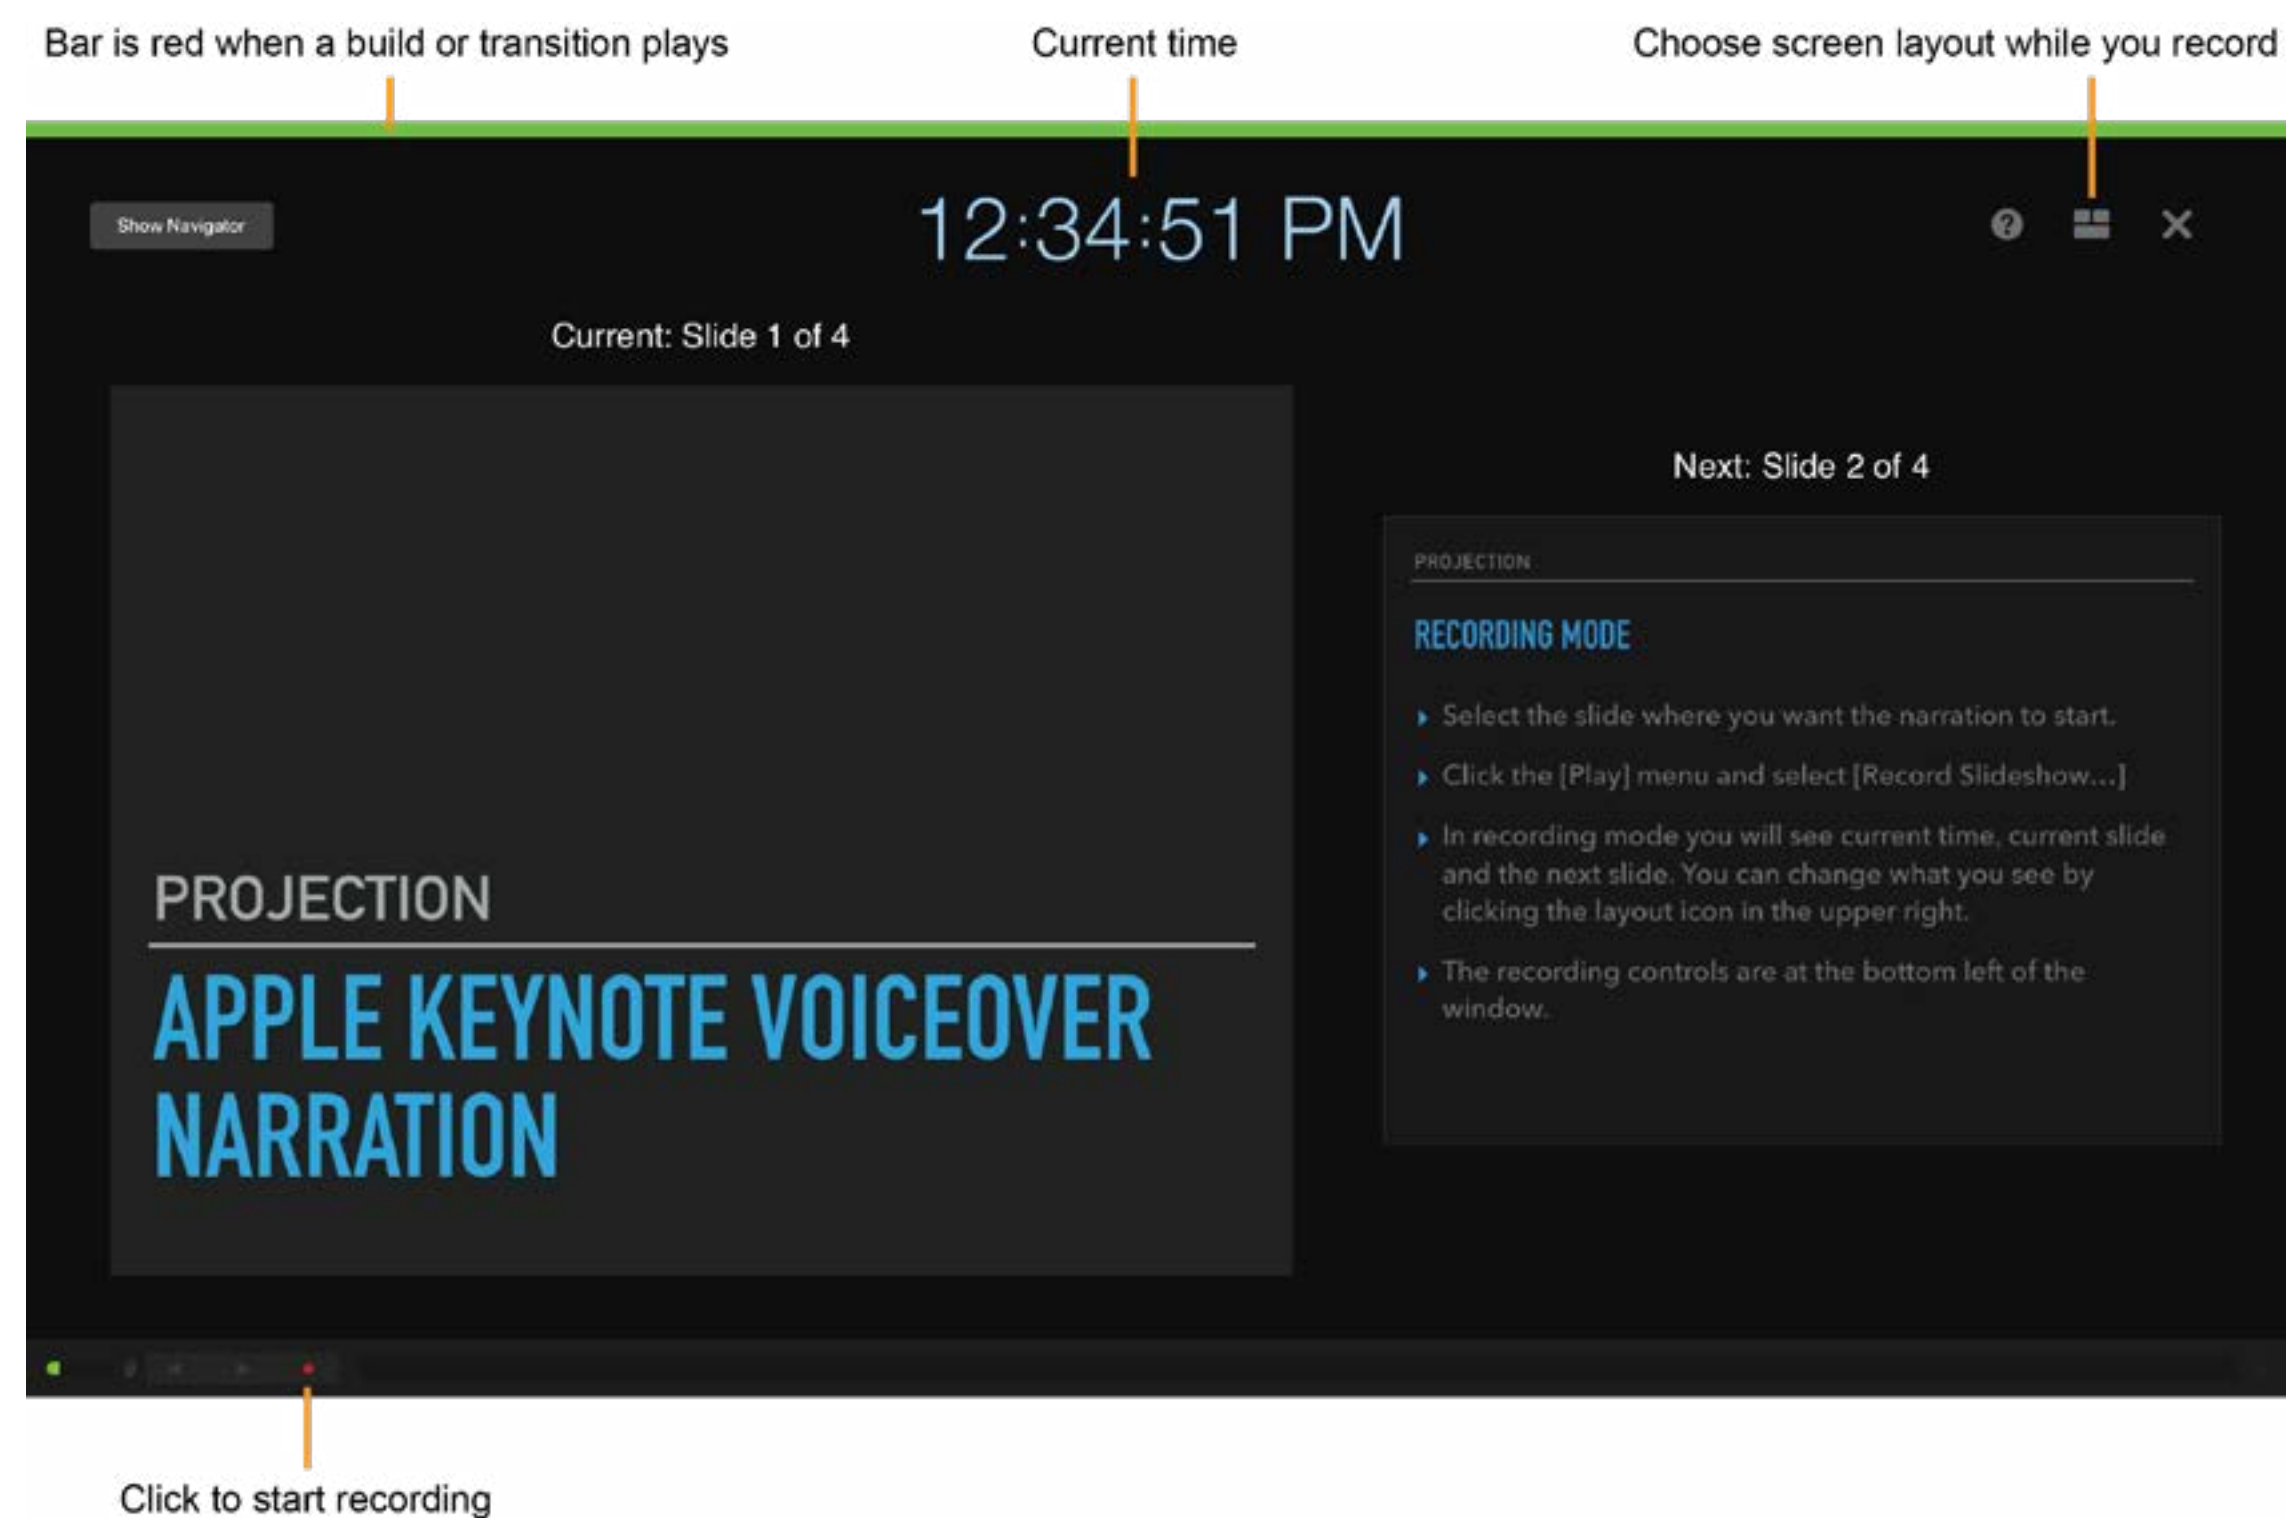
Bar is red when a build or transition plays

Current time

Choose screen layout while you record

Show Navigator

12:34:51 PM

Current: Slide 1 of 4

PROJECTION

APPLE KEYNOTE VOICEOVER NARRATION

Next: Slide 2 of 4

PROJECTION

RECORDING MODE

Select the slide where you want the narration to start.

Click the [Play] menu and select [Record Slideshow...]

In recording mode you will see current time, current slide and the next slide. You can change what you see by clicking the layout icon in the upper right.

The recording controls are at the bottom left of the window.

Click to start recording